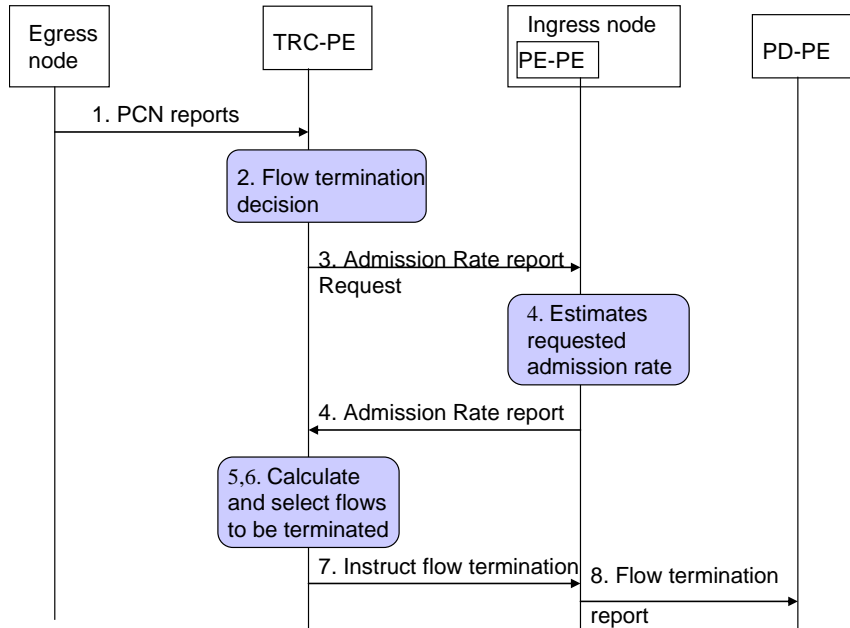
Egress node

TRC-PE

Ingress node

PE-PE

PD-PE

1. PCN reports

2. Flow termination decision

3. Admission Rate report Request

4. Estimates requested admission rate

4. Admission Rate report

5,6. Calculate and select flows to be terminated

7. Instruct flow termination

8. Flow termination report